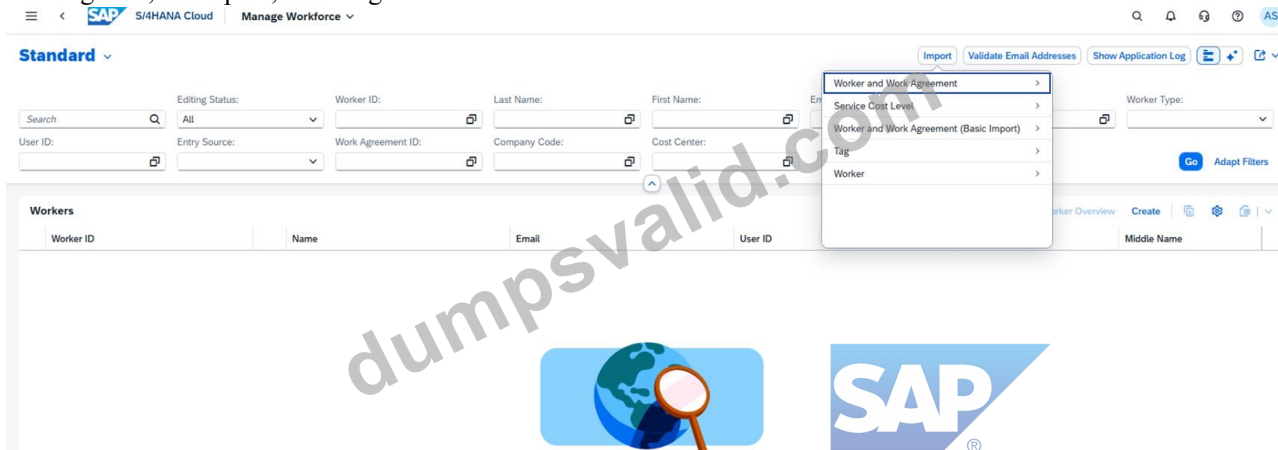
SAP S/4HANA Cloud Manage Workforce

AS

Standard

Import Validate Email Addresses Show Application Log

Worker and Work Agreement
Service Cost Level
Worker and Work Agreement (Basic Import)
Tag
Worker

Search

Editing Status:
All

Worker ID:

Last Name:

First Name:

Em

Worker Type:

User ID:

Entry Source:

Work Agreement ID:

Company Code:

Cost Center:

Go Adapt Filters

Workers

rker Overview Create

| Worker ID | Name | Email | User ID | Middle Name |
|---|---|---|---|---|

dumpsvalid.com

SAP ®